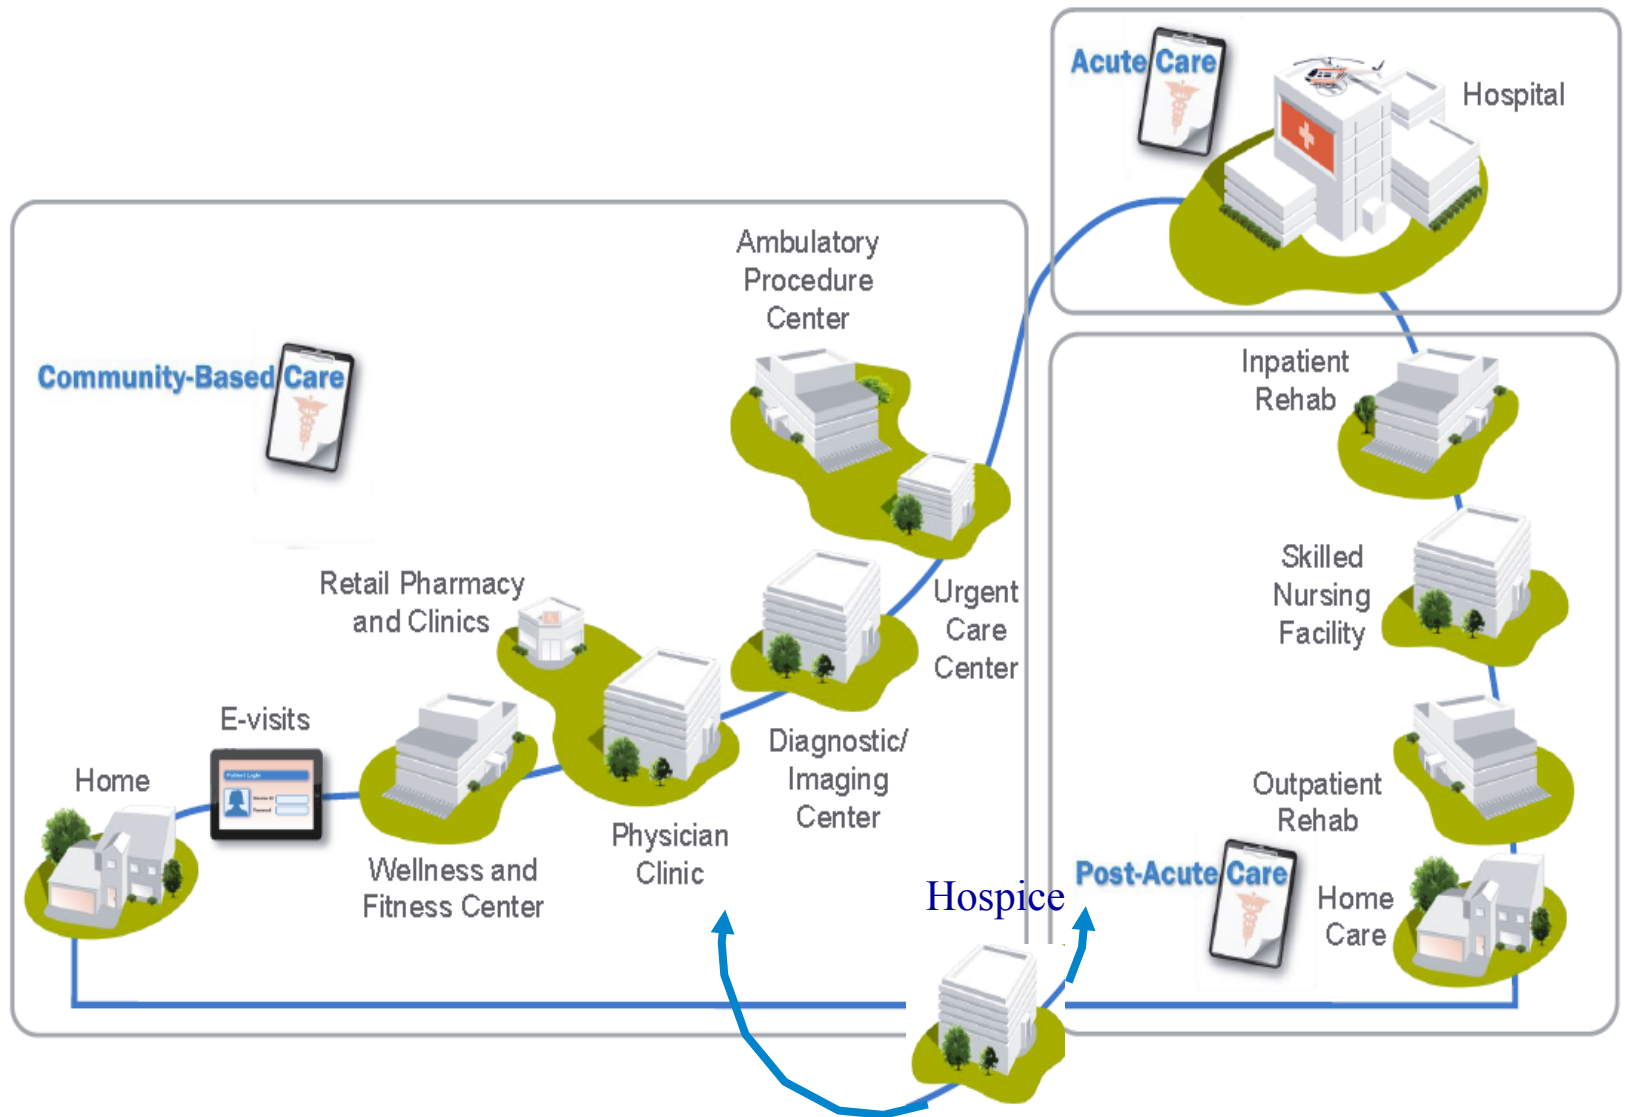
Acute Care

Hospital

Community-Based Care

Ambulatory Procedure Center

Inpatient Rehab

Skilled Nursing Facility

Retail Pharmacy and Clinics

Urgent Care Center

E-visits

Home

Diagnostic/ Imaging Center

Outpatient Rehab

Physician Clinic

Wellness and Fitness Center

Hospice

Post-Acute Care

Home Care